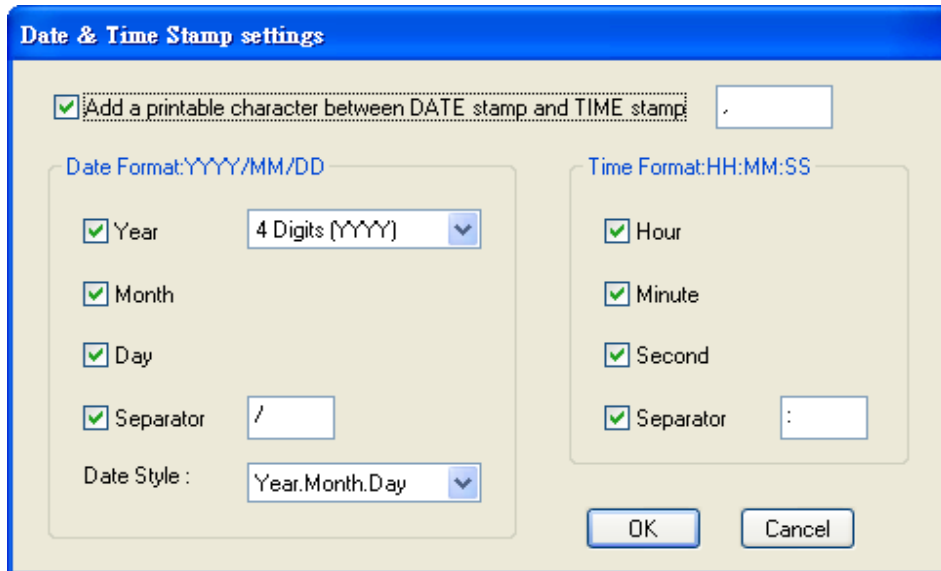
Date & Time Stamp settings

Add a printable character between DATE stamp and TIME stamp ,

Date Format:YYYY/MM/DD

Year 4 Digits (YYYY)

Month

Day

Separator /

Date Style : Year.Month.Day

Time Format:HH:MM:SS

Hour

Minute

Second

Separator :

OK

Cancel